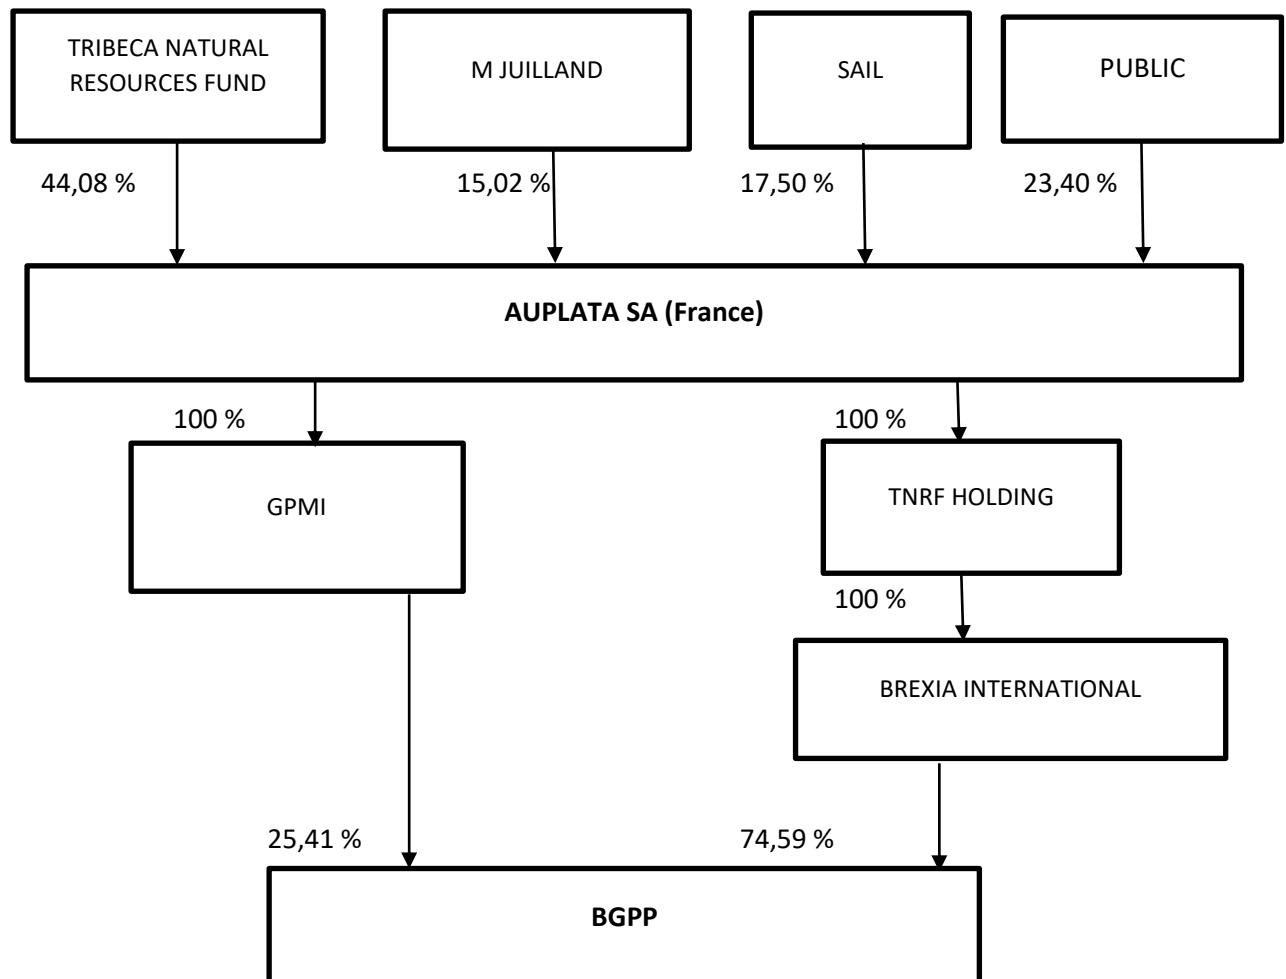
TRIBECA NATURAL RESOURCES FUND

M JUILLAND

SAIL

PUBLIC

44,08 %

15,02 %

17,50 %

23,40 %

**AUPLATA SA (France)**

100 %

100 %

GPMI

TNRF HOLDING

100 %

BREXIA INTERNATIONAL

25,41 %

74,59 %

**BGPP**